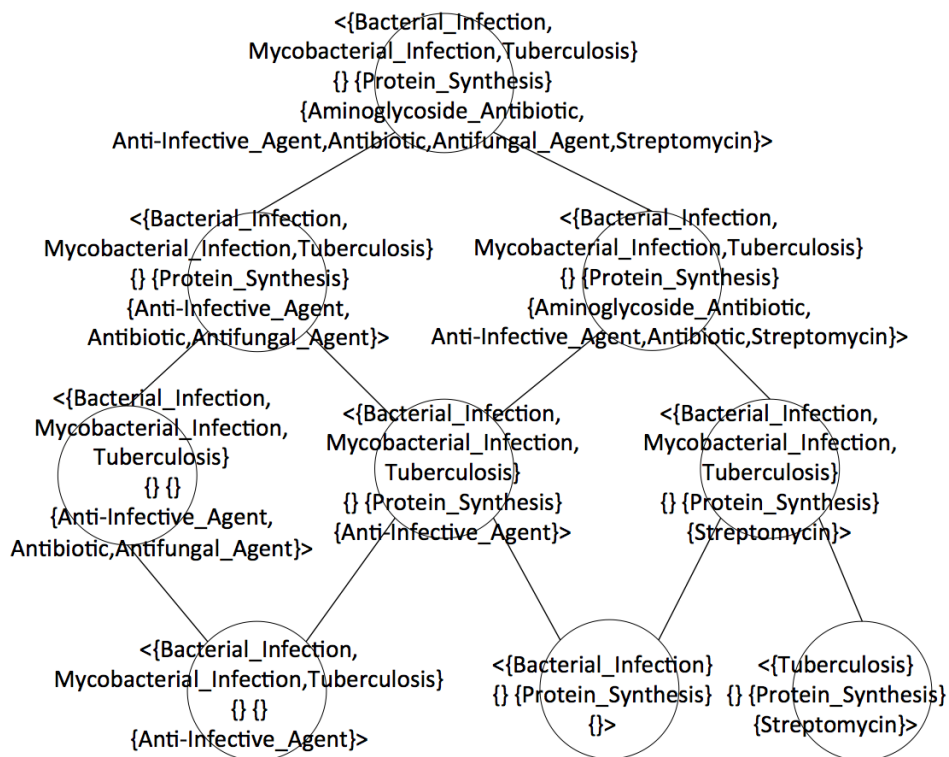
<{Bacterial_Infection, Mycobacterial_Infection,Tuberculosis} {} {Protein_Synthesis} {Aminoglycoside_Antibiotic, Anti-Infective_Agent,Antibiotic,Antifungal_Agent,Streptomycin}>

<{Bacterial_Infection, Mycobacterial_Infection,Tuberculosis} {} {Protein_Synthesis} {Anti-Infective_Agent, Antibiotic,Antifungal_Agent}>

<{Bacterial_Infection, Mycobacterial_Infection,Tuberculosis} {} {Protein_Synthesis} {Aminoglycoside_Antibiotic, Anti-Infective_Agent,Antibiotic,Streptomycin}>

<{Bacterial_Infection, Mycobacterial_Infection, Tuberculosis} {} {} {Anti-Infective_Agent, Antibiotic,Antifungal_Agent}>

<{Bacterial_Infection, Mycobacterial_Infection, Tuberculosis} {} {Protein_Synthesis} {Anti-Infective_Agent}>

<{Bacterial_Infection, Mycobacterial_Infection, Tuberculosis} {} {Protein_Synthesis} {Streptomycin}>

<{Bacterial_Infection, Mycobacterial_Infection,Tuberculosis} {} {} {Anti-Infective_Agent}>

<{Bacterial_Infection} {} {Protein_Synthesis} {}>

<{Tuberculosis} {} {Protein_Synthesis} {Streptomycin}>